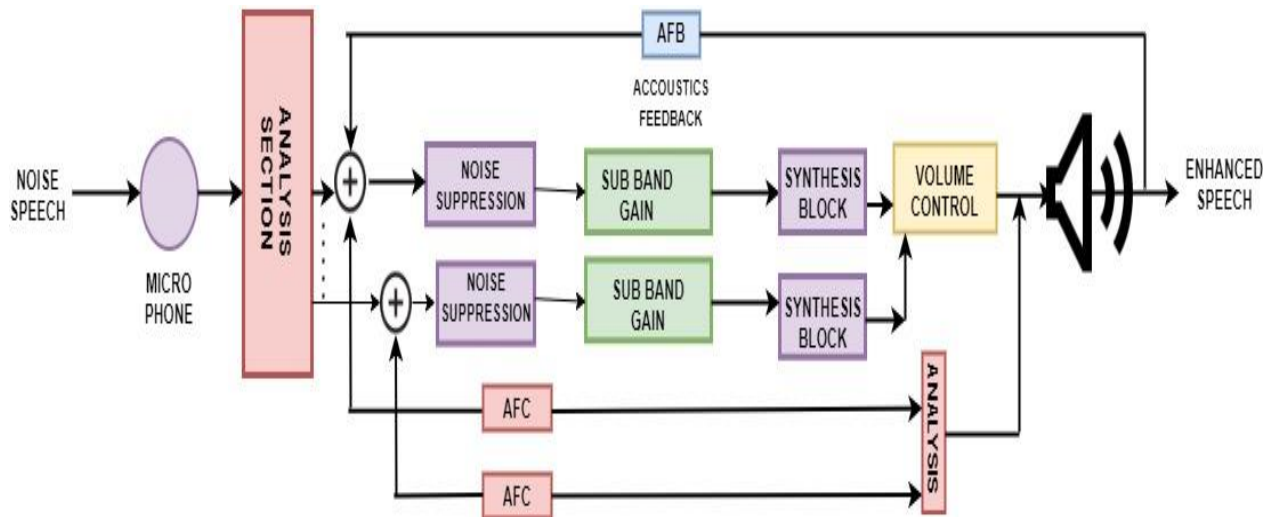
AFB

ACCOUSTICS FEEDBACK

NOISE SPEECH

MICRO PHONE

ANALYSIS SECTION

NOISE SUPPRESSION

SUB BAND GAIN

SYNTHESIS BLOCK

VOLUME CONTROL

ENHANCED SPEECH

NOISE SUPPRESSION

SUB BAND GAIN

SYNTHESIS BLOCK

AFC

ANALYSIS

AFC